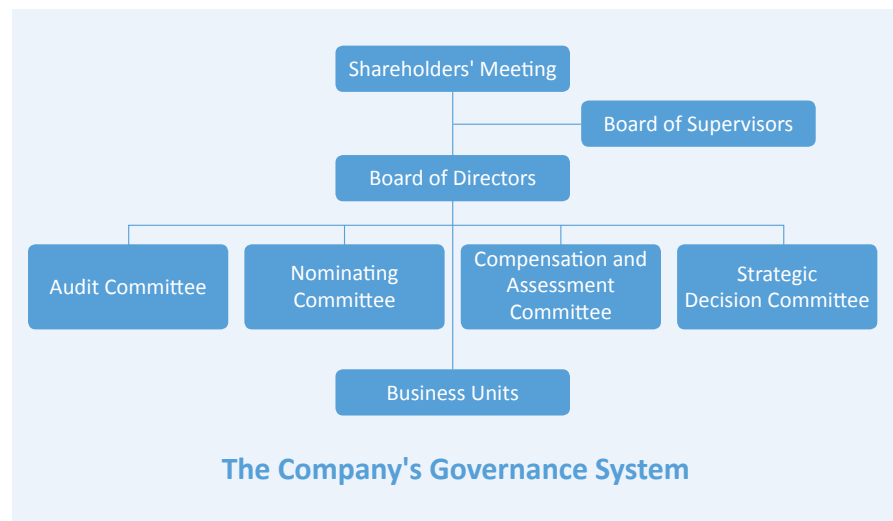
Shareholders' Meeting

Board of Supervisors

Board of Directors

Audit Committee

Nominating Committee

Compensation and Assessment Committee

Strategic Decision Committee

Business Units

The Company's Governance System